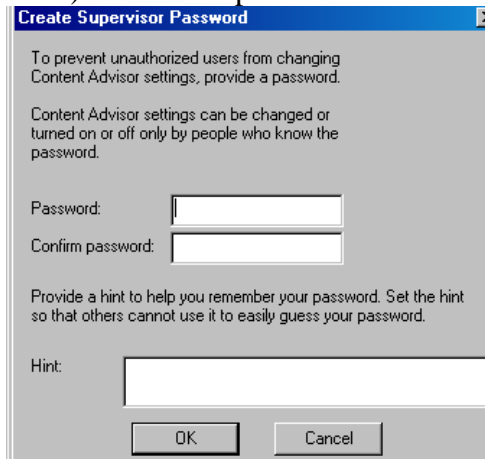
Create Supervisor Password

To prevent unauthorized users from changing Content Advisor settings, provide a password.

Content Advisor settings can be changed or turned on or off only by people who know the password.

Password:

Confirm password:

Provide a hint to help you remember your password. Set the hint so that others cannot use it to easily guess your password.

Hint:

OK

Cancel